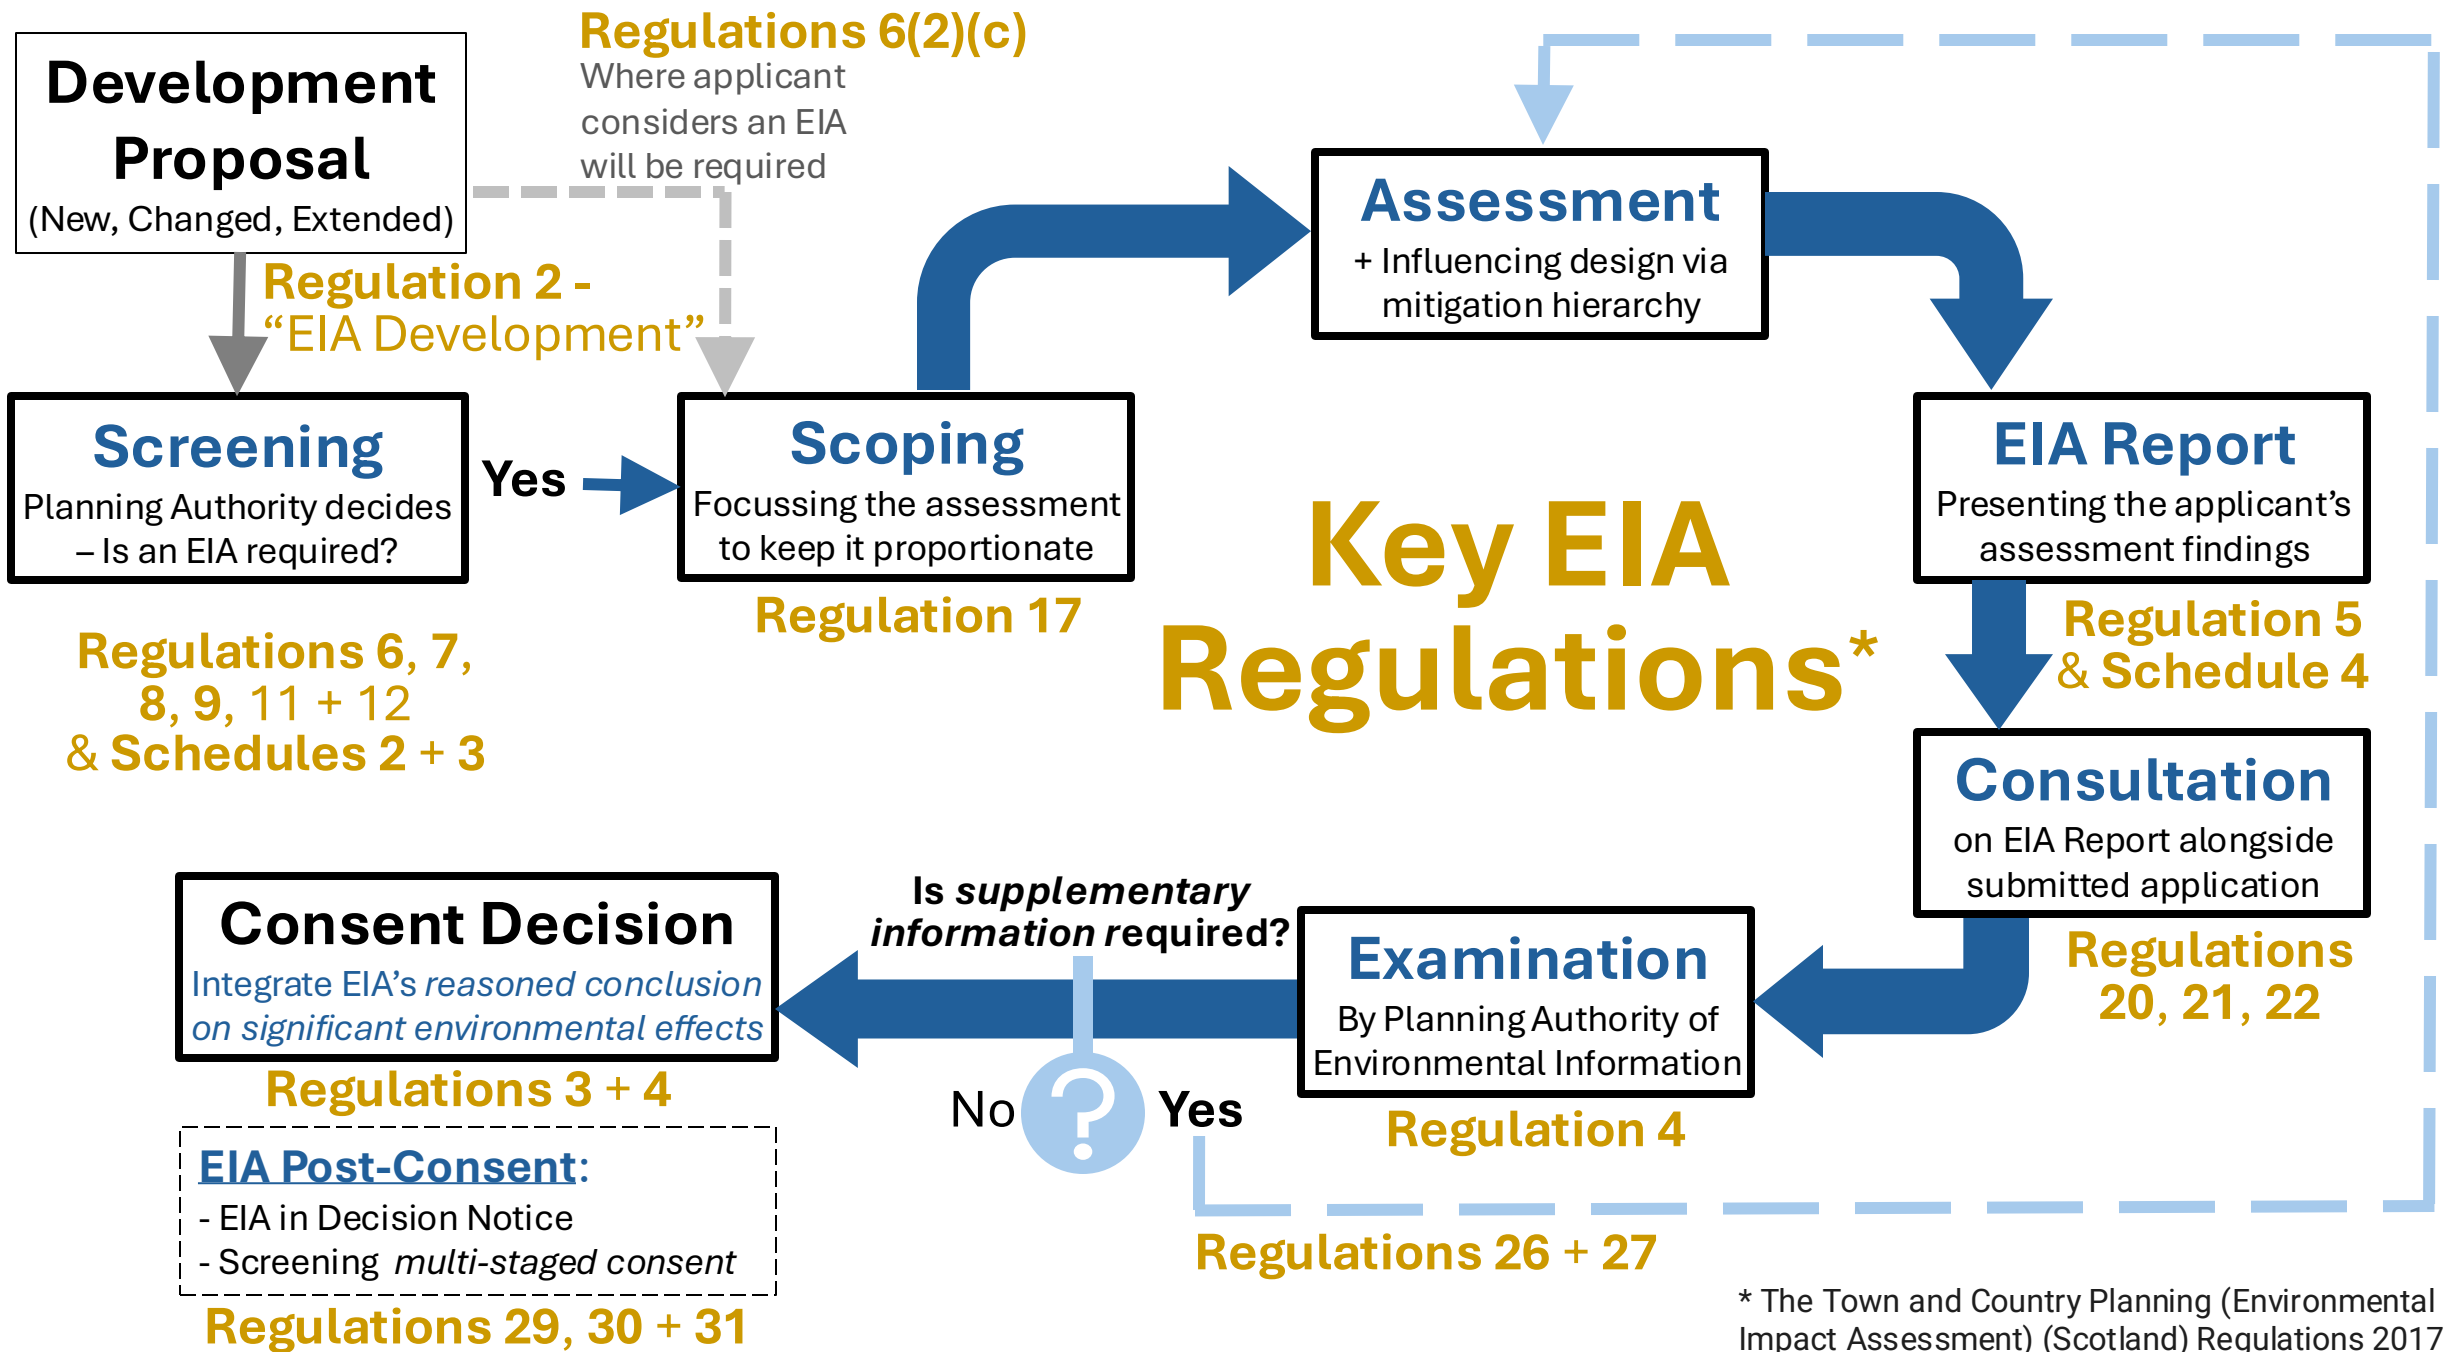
Development Proposal
(New, Changed, Extended)

Regulations 6(2)(c)
Where applicant considers an EIA will be required

Regulation 2 - "EIA Development"

Screening
Planning Authority decides – Is an EIA required?

Yes

Scoping
Focussing the assessment to keep it proportionate

Regulation 17

Regulations 6, 7, 8, 9, 11 + 12 & Schedules 2 + 3

Assessment
+ Influencing design via mitigation hierarchy

EIA Report
Presenting the applicant's assessment findings

Regulation 5 & Schedule 4

Key EIA Regulations*

Consultation
on EIA Report alongside submitted application

Regulations 20, 21, 22

Examination
By Planning Authority of Environmental Information

Regulation 4

Is *supplementary information* required?

No

Yes

Regulations 26 + 27

Consent Decision
Integrate EIA's *reasoned conclusion on significant environmental effects*

Regulations 3 + 4

EIA Post-Consent:
- EIA in Decision Notice
- Screening *multi-staged consent*

Regulations 29, 30 + 31

* The Town and Country Planning (Environmental Impact Assessment) (Scotland) Regulations 2017